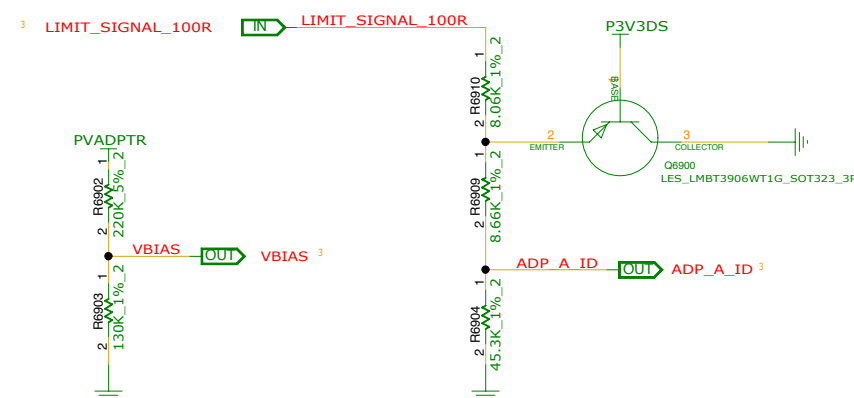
3 LIMIT_SIGNAL_100R

IN LIMIT_SIGNAL_100R

P3V3DS

1
R6910
8.06K_1%_2
2

BASE
1

2
EMITTER

3
COLLECTOR

Q6900
LES_LMBT3906WT1G_SOT323_3P

PVADPTR

1
R6902
220K_5%_2
2

VBIAS

OUT VBIAS 3

1
R6903
130K_1%_2
2

1
R6909
8.66K_1%_2
2

ADP_A_ID

OUT ADP_A_ID 3

1
R6904
45.3K_1%_2
2